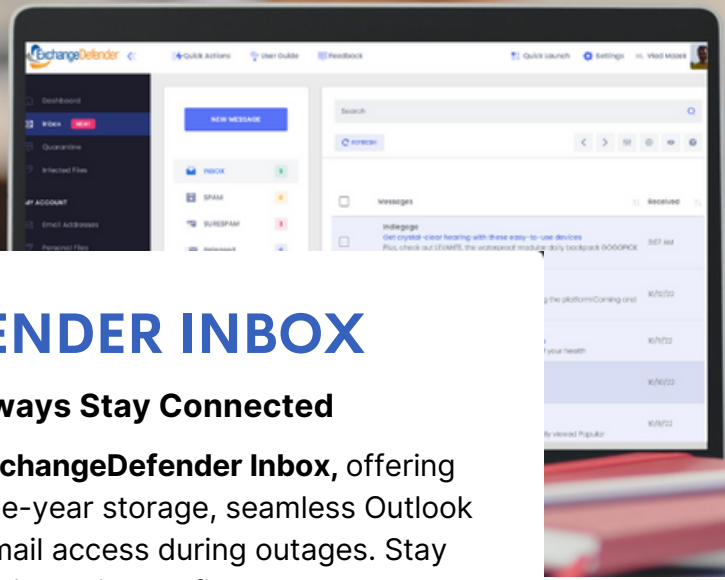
ExchangeDefender
Quick Actions
User Guide
Feedback
Quick Launch
Settings
Hi, Vlad Mazek

Dashboard
Inbox NEW!
Quarantine
Infected Files
MY ACCOUNT
Email Addresses
Personal Files

NEW MESSAGE
INBOX 0
SPAM 0
SURESPAM 3
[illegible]

Search
REFRESH

Messages
Received

Indiegogo
Get crystal-clear hearing with these easy-to-use devices
Plus, check out LEVANTE, the waterproof modular daily backpack GOGOPICK
3:07 AM

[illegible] the platform!Coming and
10/12/22

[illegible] your health
10/11/22

10/10/22

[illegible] viewed Popular
10/9/22

ENDER INBOX

ways Stay Connected

changeDefender Inbox, offering
e-year storage, seamless Outlook
mail access during outages. Stay
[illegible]